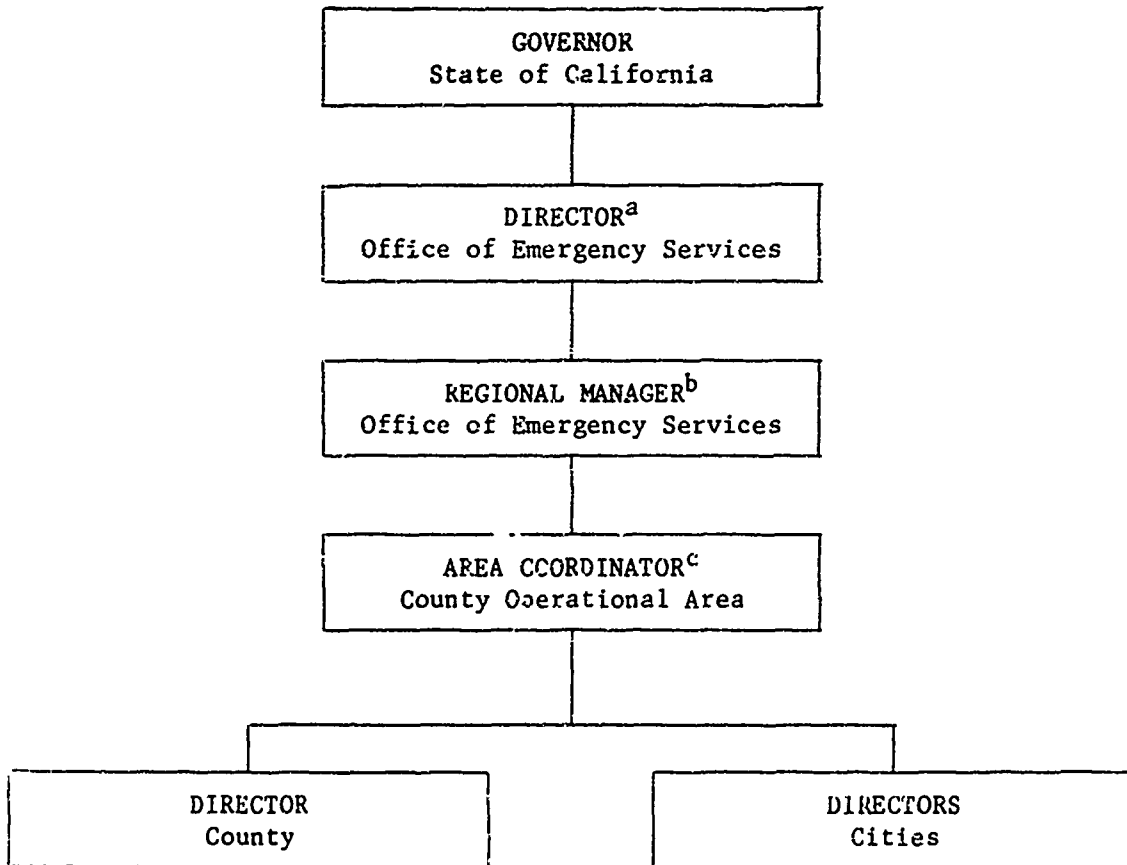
GOVERNOR
State of California

DIRECTOR$^{a}$
Office of Emergency Services

REGIONAL MANAGER$^{b}$
Office of Emergency Services

AREA CCORDINATOR$^{c}$
County Ooerational Area

DIRECTOR
County

DIRECTORS
Cities